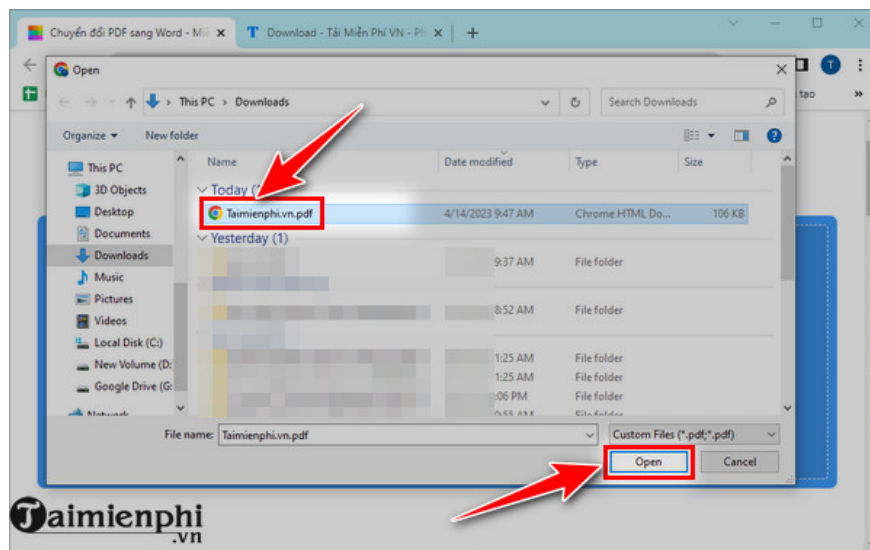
Chuyển đổi PDF sang Word - Mi ×
Download - Tải Miễn Phí VN - Ph ×
+
T
tạo
»

Open
×
← → ↑ This PC > Downloads
Search Downloads
Organize ▾
New folder
This PC
3D Objects
Desktop
Documents
Downloads
Music
Pictures
Videos
Local Disk (C:)
New Volume (D:
Google Drive (G:
Network

| Name | Date modified | Type | Size |
|---|---|---|---|
| Today (1) | | | |
| Taimienphi.vn.pdf | 4/14/2023 9:47 AM | Chrome HTML Do... | 106 KB |
| Yesterday (1) | | | |
| | 9:37 AM | File folder | |
| | 8:52 AM | File folder | |
| | 1:25 AM | File folder | |
| | 1:25 AM | File folder | |
| | 1:06 AM | File folder | |
| | 0:55 AM | File folder | |

File name: Taimienphi.vn.pdf
Custom Files (*.pdf;*.pdf)
Open
Cancel

Taimienphi
.vn